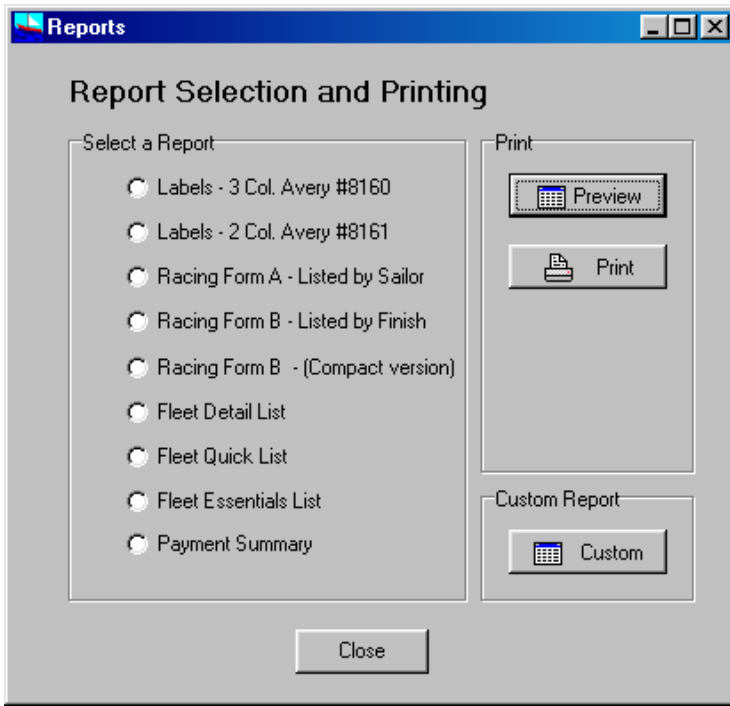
Reports

Report Selection and Printing

Select a Report

Labels - 3 Col. Avery #8160

Labels - 2 Col. Avery #8161

Racing Form A - Listed by Sailor

Racing Form B - Listed by Finish

Racing Form B - (Compact version)

Fleet Detail List

Fleet Quick List

Fleet Essentials List

Payment Summary

Print

Preview

Print

Custom Report

Custom

Close